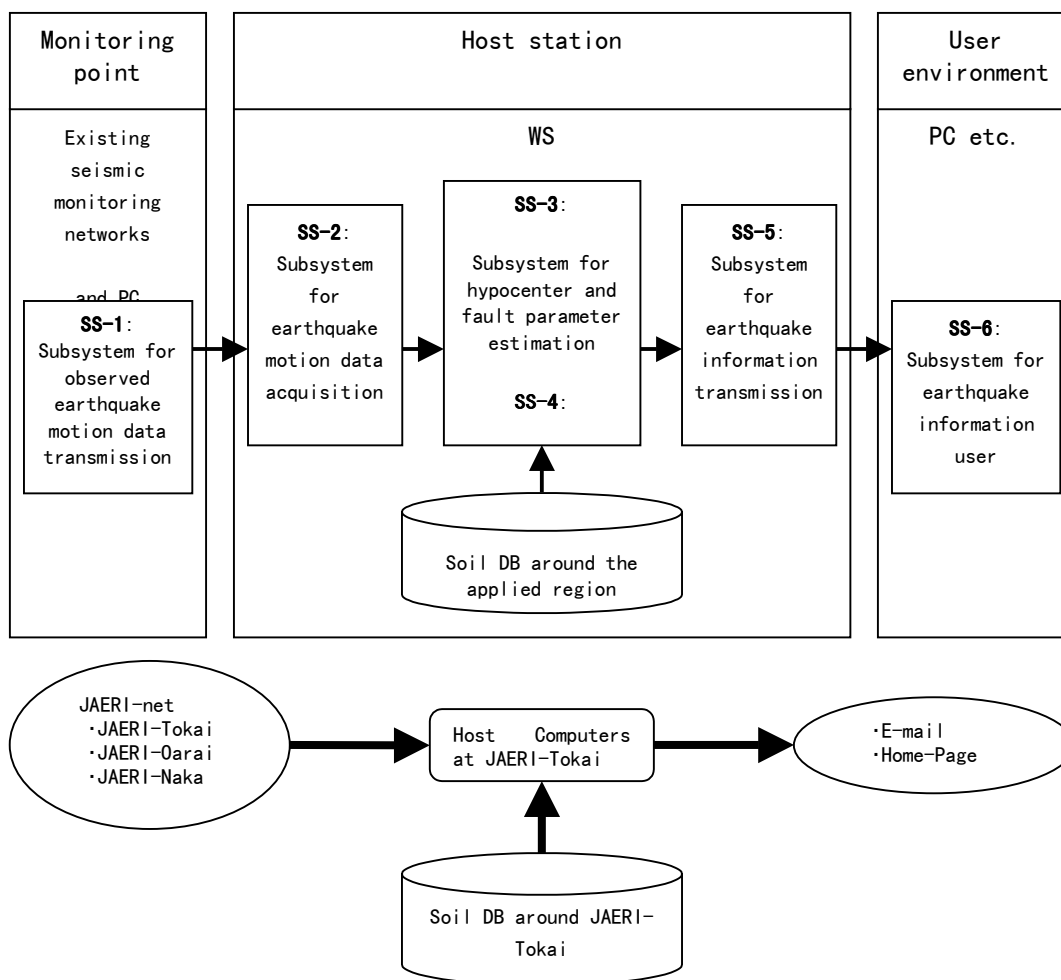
Monitoring point

Host station

User environment

Existing seismic monitoring networks

and PC

WS

PC etc.

SS-1: Subsystem for observed earthquake motion data transmission

SS-2: Subsystem for earthquake motion data acquisition

SS-3: Subsystem for hypocenter and fault parameter estimation

SS-4:

SS-5: Subsystem for earthquake information transmission

SS-6: Subsystem for earthquake information user

Soil DB around the applied region

JAERI-net
·JAERI-Tokai
·JAERI-Oarai
·JAERI-Naka

Host Computers at JAERI-Tokai

·E-mail
·Home-Page

Soil DB around JAERI-Tokai